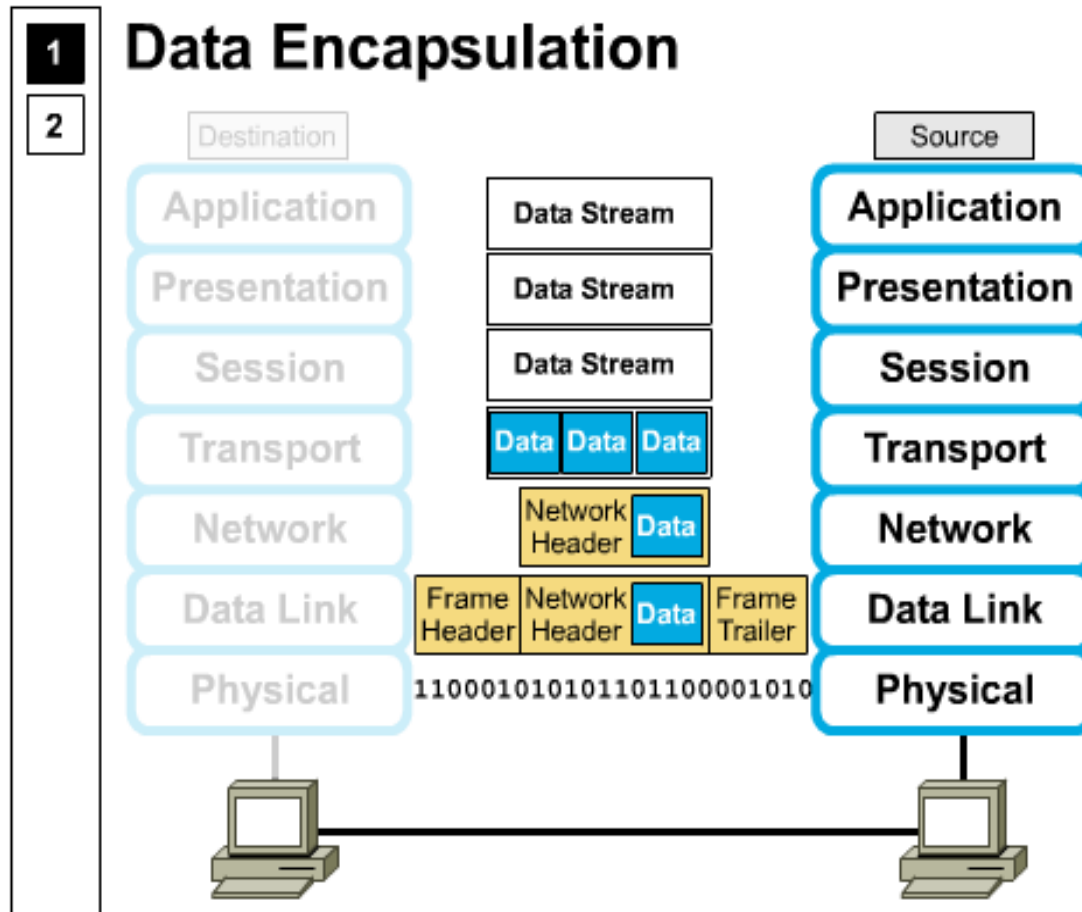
1
2

Data Encapsulation

Destination

Application
Presentation
Session
Transport
Network
Data Link
Physical

Data Stream
Data Stream
Data Stream
Data Data Data
Network Header Data
Frame Header Network Header Data Frame Trailer
11000101010110110000101​0

Source

Application
Presentation
Session
Transport
Network
Data Link
Physical